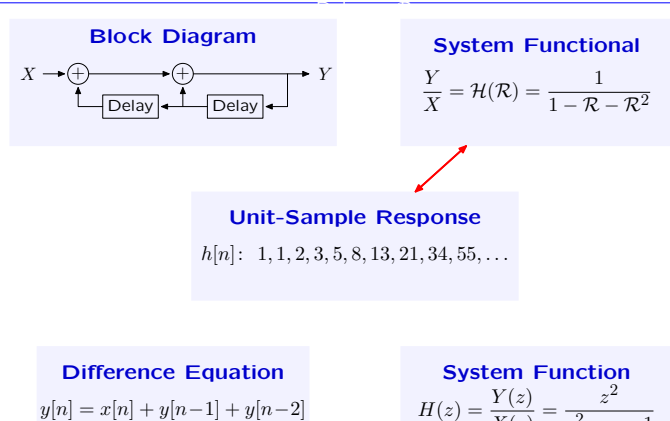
Block Diagram

$X$ $+$ $+$ $Y$

Delay Delay

System Functional

$\frac{Y}{X} = \mathcal{H}(\mathcal{R}) = \frac{1}{1-\mathcal{R}-\mathcal{R}^2}$

Unit-Sample Response

$h[n]$: $1, 1, 2, 3, 5, 8, 13, 21, 34, 55, \ldots$

Difference Equation

$y[n] = x[n] + y[n-1] + y[n-2]$

System Function

$H(z) = \frac{Y(z)}{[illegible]} = \frac{z^2}{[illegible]}$